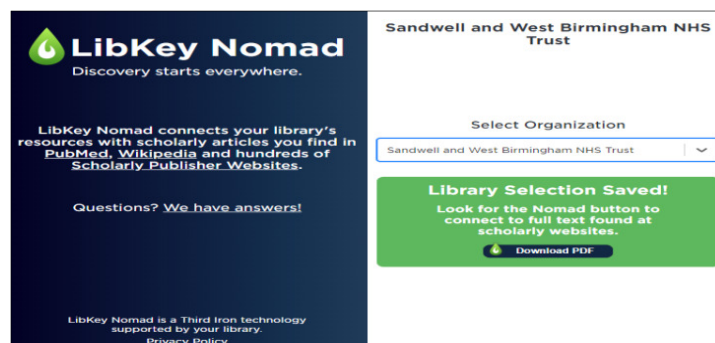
LibKey Nomad
Discovery starts everywhere.

LibKey Nomad connects your library's resources with scholarly articles you find in PubMed, Wikipedia and hundreds of Scholarly Publisher Websites.

Questions? We have answers!

LibKey Nomad is a Third Iron technology supported by your library.
Privacy Policy

Sandwell and West Birmingham NHS Trust

Select Organization

Sandwell and West Birmingham NHS Trust

Library Selection Saved!
Look for the Nomad button to connect to full text found at scholarly websites.
Download PDF